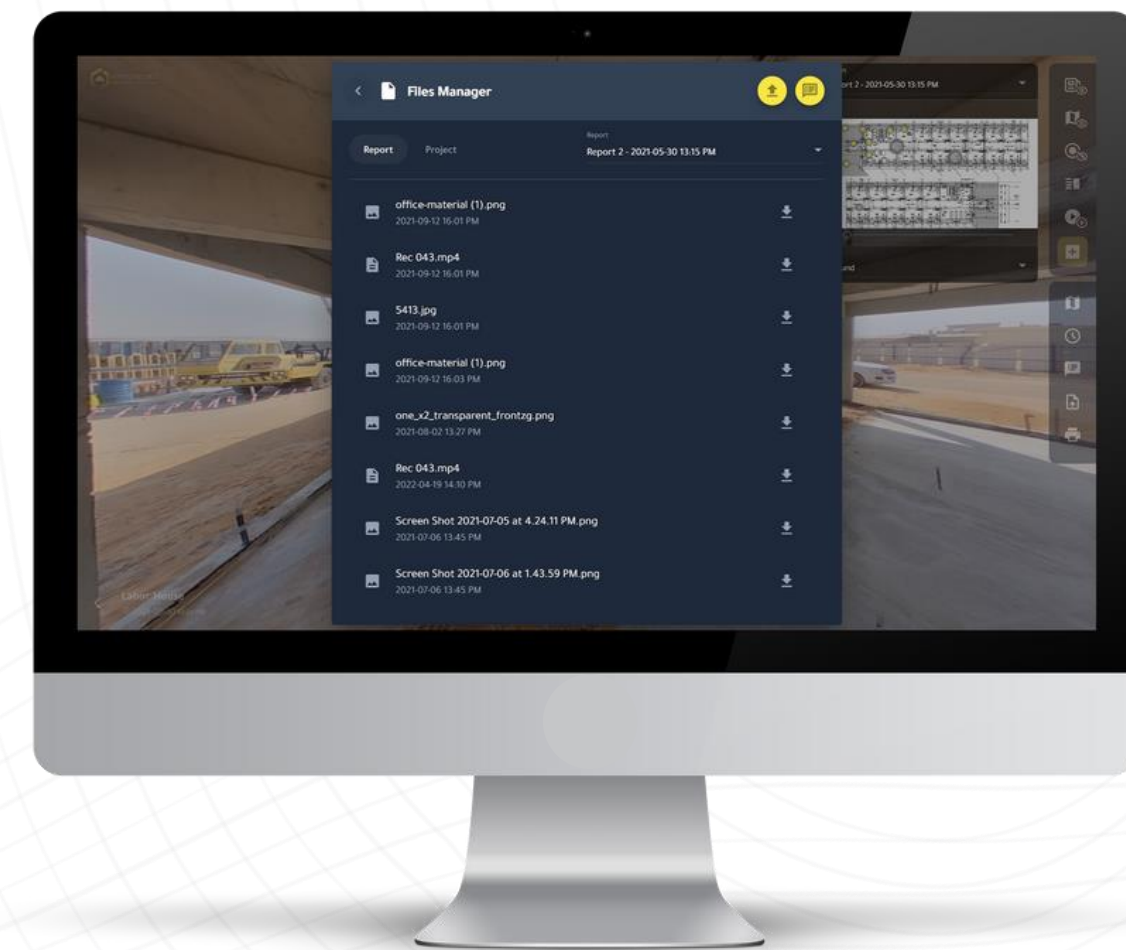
Files Manager

Report Project

Report
Report 2 - 2021-05-30 13:15 PM

ort 2 - 2021-05-30 13:15 PM

office-material (1).png
2021-09-12 16:01 PM

Rec 043.mp4
2021-09-12 16:01 PM

5413.jpg
2021-09-12 16:01 PM

office-material (1).png
2021-09-12 16:03 PM

one_x2_transparent_frontzg.png
2021-08-02 13:27 PM

Rec 043.mp4
2022-04-19 14:10 PM

Screen Shot 2021-07-05 at 4.24.11 PM.png
2021-07-06 13:45 PM

Screen Shot 2021-07-06 at 1.43.59 PM.png
2021-07-06 13:45 PM

Labor House
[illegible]